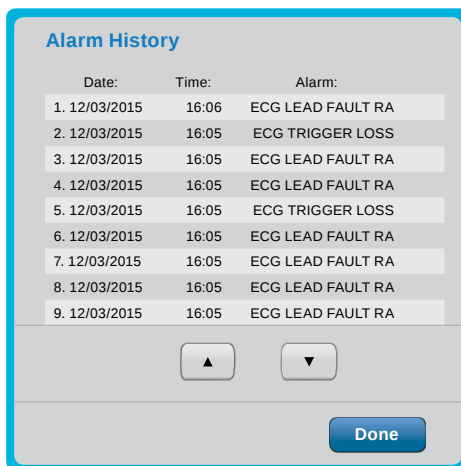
Alarm History

| Date: | Time: | Alarm: |
|---|---|---|
| 1. 12/03/2015 | 16:06 | ECG LEAD FAULT RA |
| 2. 12/03/2015 | 16:05 | ECG TRIGGER LOSS |
| 3. 12/03/2015 | 16:05 | ECG LEAD FAULT RA |
| 4. 12/03/2015 | 16:05 | ECG LEAD FAULT RA |
| 5. 12/03/2015 | 16:05 | ECG TRIGGER LOSS |
| 6. 12/03/2015 | 16:05 | ECG LEAD FAULT RA |
| 7. 12/03/2015 | 16:05 | ECG LEAD FAULT RA |
| 8. 12/03/2015 | 16:05 | ECG LEAD FAULT RA |
| 9. 12/03/2015 | 16:05 | ECG LEAD FAULT RA |

▲ ▼

Done